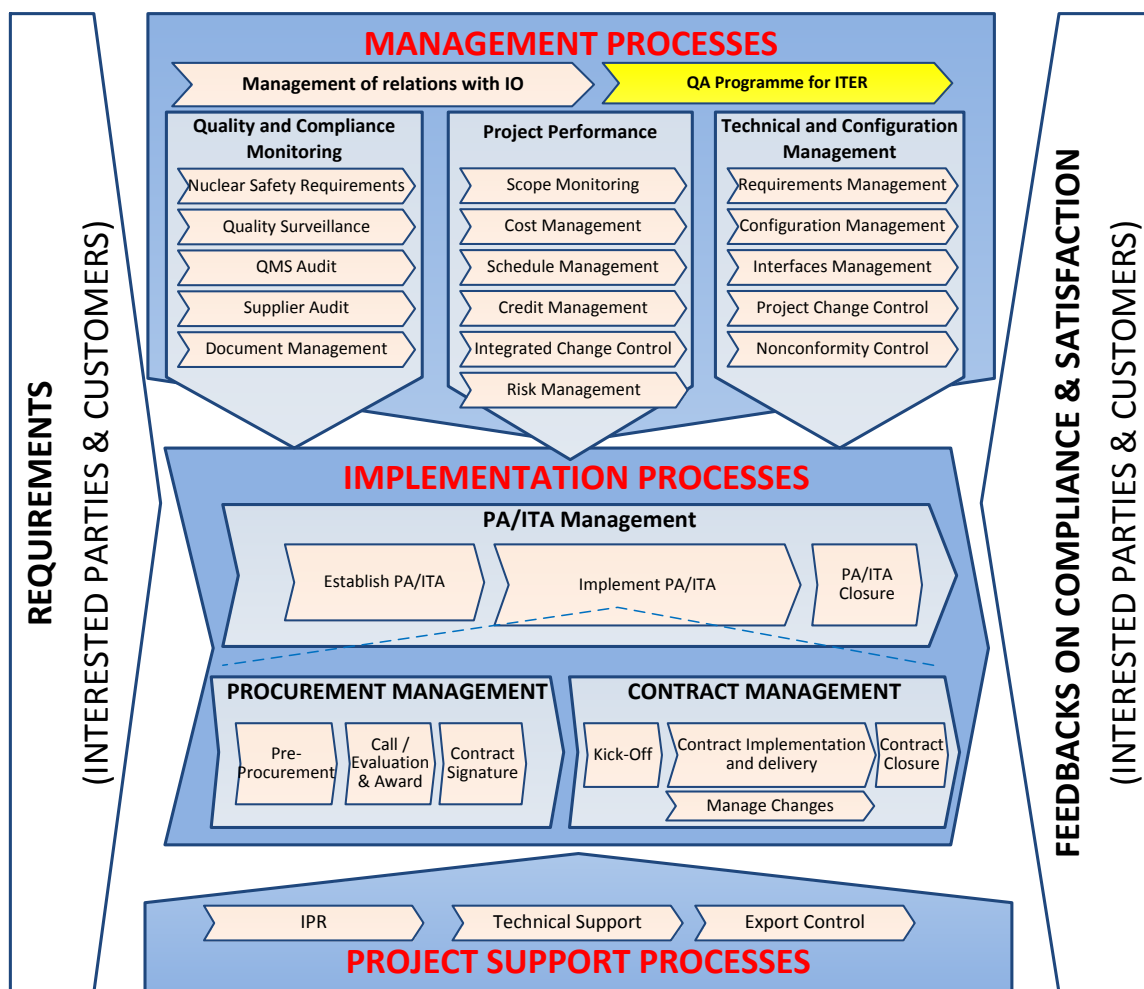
REQUIREMENTS
(INTERESTED PARTIES & CUSTOMERS)

MANAGEMENT PROCESSES

Management of relations with IO

QA Programme for ITER

Quality and Compliance Monitoring

Nuclear Safety Requirements

Quality Surveillance

QMS Audit

Supplier Audit

Document Management

Project Performance

Scope Monitoring

Cost Management

Schedule Management

Credit Management

Integrated Change Control

Risk Management

Technical and Configuration Management

Requirements Management

Configuration Management

Interfaces Management

Project Change Control

Nonconformity Control

IMPLEMENTATION PROCESSES

PA/ITA Management

Establish PA/ITA

Implement PA/ITA

PA/ITA Closure

PROCUREMENT MANAGEMENT

Pre-Procurement

Call / Evaluation & Award

Contract Signature

CONTRACT MANAGEMENT

Kick-Off

Contract Implementation and delivery

Contract Closure

Manage Changes

IPR

Technical Support

Export Control

PROJECT SUPPORT PROCESSES

FEEDBACKS ON COMPLIANCE & SATISFACTION
(INTERESTED PARTIES & CUSTOMERS)